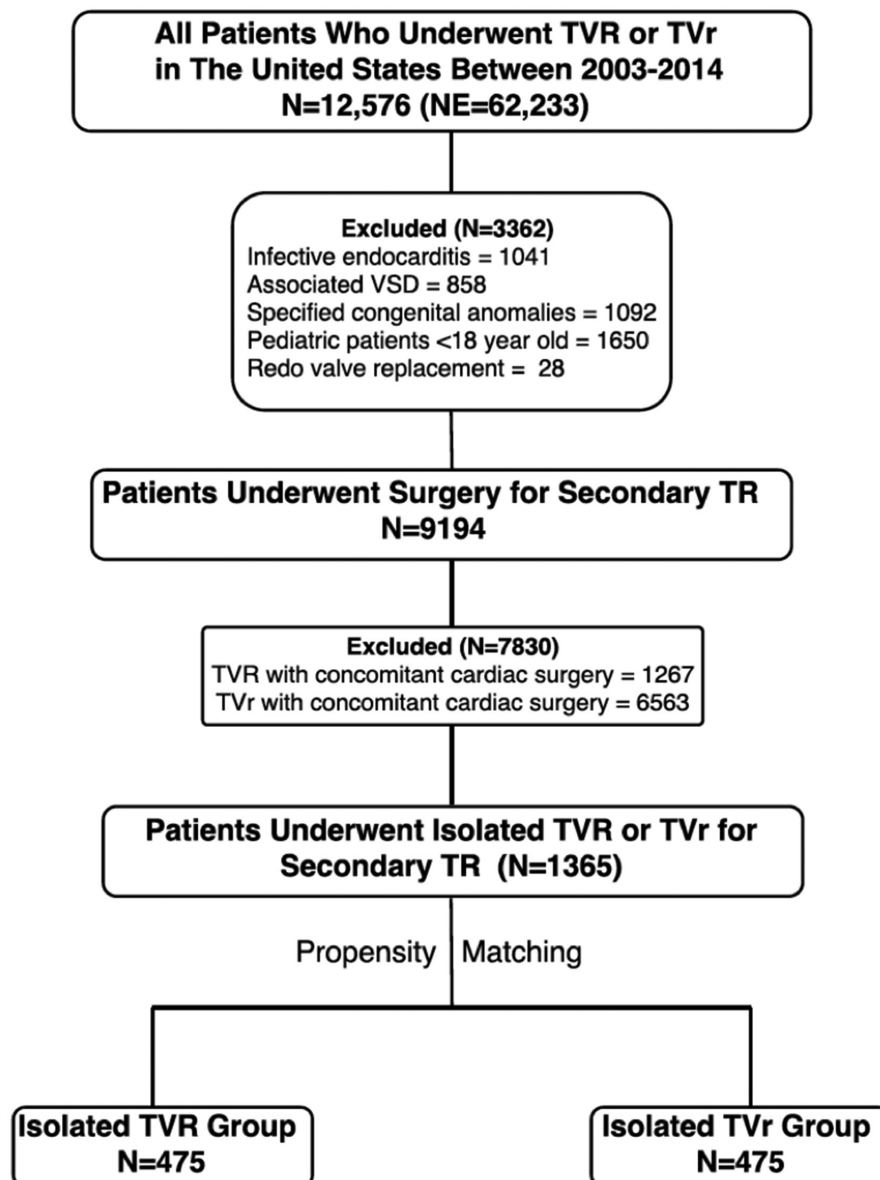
All Patients Who Underwent TVR or TVr in The United States Between 2003-2014
N=12,576 (NE=62,233)

Excluded (N=3362)
Infective endocarditis = 1041
Associated VSD = 858
Specified congenital anomalies = 1092
Pediatric patients <18 year old = 1650
Redo valve replacement = 28

Patients Underwent Surgery for Secondary TR
N=9194

Excluded (N=7830)
TVR with concomitant cardiac surgery = 1267
TVr with concomitant cardiac surgery = 6563

Patients Underwent Isolated TVR or TVr for Secondary TR (N=1365)

Propensity Matching

Isolated TVR Group
N=475

Isolated TVr Group
N=475